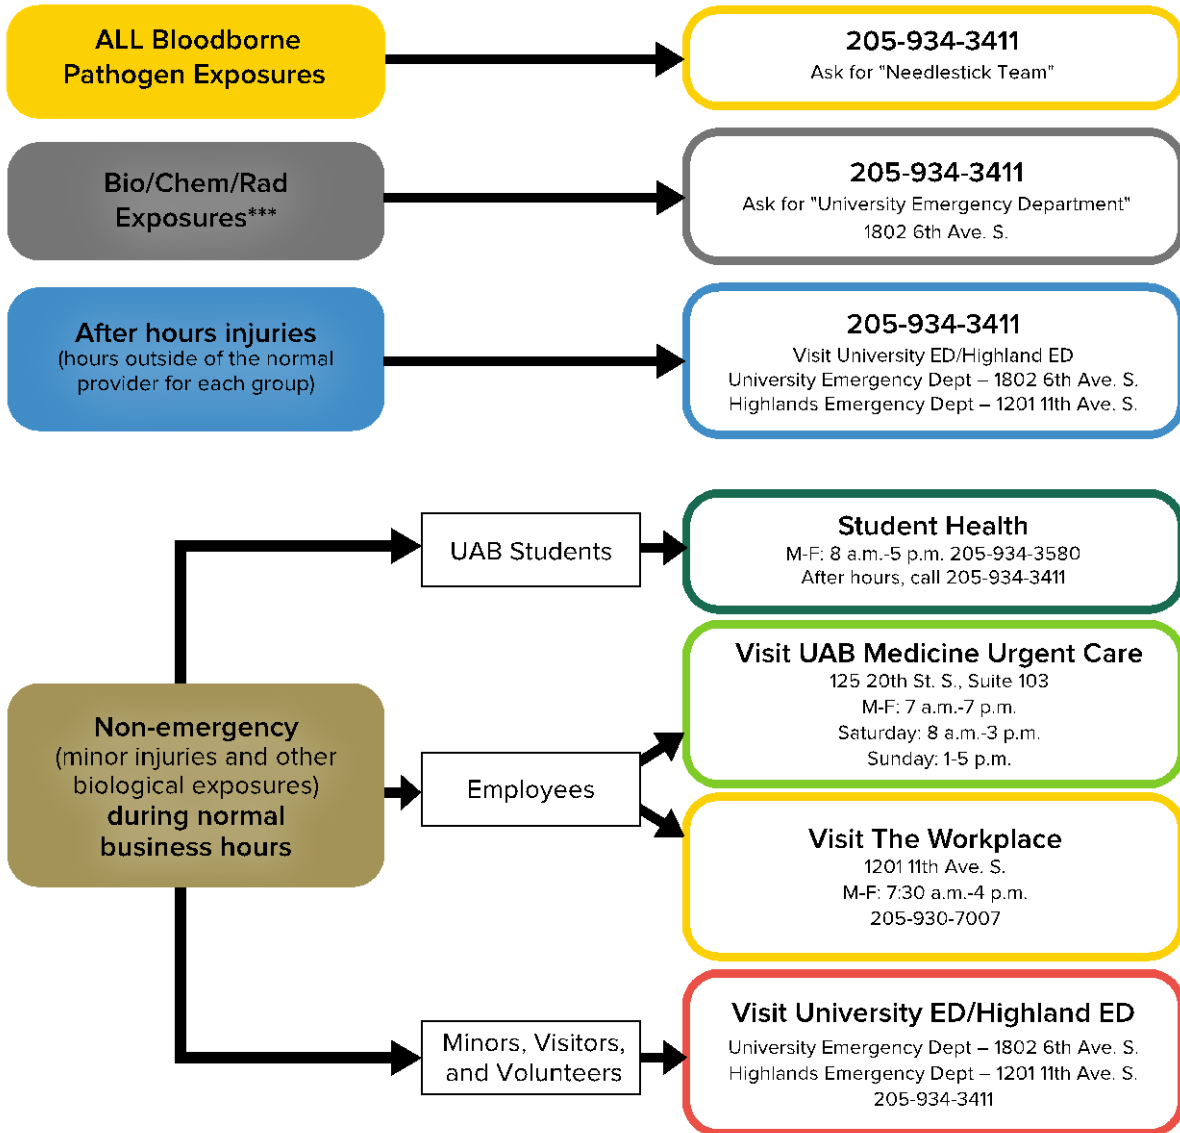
ALL Bloodborne Pathogen Exposures

205-934-3411
Ask for "Needlestick Team"

Bio/Chem/Rad Exposures***

205-934-3411
Ask for "University Emergency Department"
1802 6th Ave. S.

After hours injuries
(hours outside of the normal provider for each group)

205-934-3411
Visit University ED/Highland ED
University Emergency Dept – 1802 6th Ave. S.
Highlands Emergency Dept – 1201 11th Ave. S.

Non-emergency
(minor injuries and other biological exposures)
during normal business hours

UAB Students

Student Health
M-F: 8 a.m.-5 p.m. 205-934-3580
After hours, call 205-934-3411

Employees

Visit UAB Medicine Urgent Care
125 20th St. S., Suite 103
M-F: 7 a.m.-7 p.m.
Saturday: 8 a.m.-3 p.m.
Sunday: 1-5 p.m.

Visit The Workplace
1201 11th Ave. S.
M-F: 7:30 a.m.-4 p.m.
205-930-7007

Minors, Visitors, and Volunteers

Visit University ED/Highland ED
University Emergency Dept – 1802 6th Ave. S.
Highlands Emergency Dept – 1201 11th Ave. S.
205-934-3411